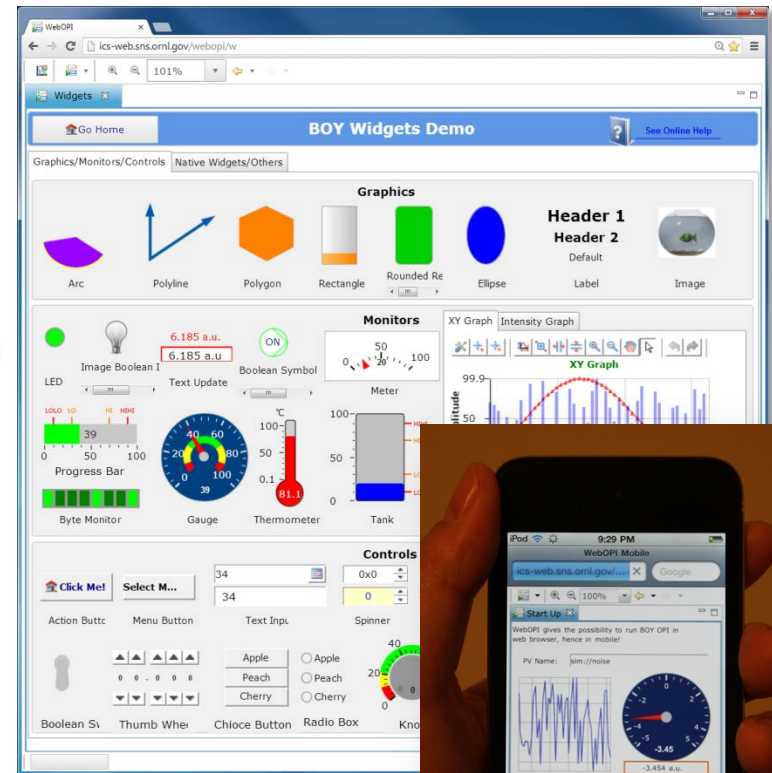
WebOPI
ics-web.sns.ornl.gov/webopi/w
101%
Widgets
Go Home
BOY Widgets Demo
See Online Help
Graphics/Monitors/Controls
Native Widgets/Others
Graphics
Arc
Polyline
Polygon
Rectangle
Rounded Re
Ellipse
Header 1
Header 2
Default
Label
Image
Monitors
LED
Image Boolean I
6.185 a.u.
6.185 a.u
Text Update
ON
Boolean Symbol
0
50
100
20
Meter
XY Graph
Intensity Graph
XY Graph
99.9
50
LOLO LO HI HIHI
39
0 50 100
Progress Bar
20 40 60 80
0 100
39
Gauge
℃
100
50
10
0.1
81.1
Thermometer
100
50
0
Tank
Byte Monitor
Controls
Click Me!
Select M...
34
34
0x0
0
Action Butto
Menu Button
Text Inpu
Spinner
Apple
Peach
Cherry
Apple
Peach
Cherry
40
20
Boolean Sw
Thumb Whe
Chioce Button
Radio Box
Kno
iPod
9:29 PM
WebOPI Mobile
ics-web.sns.ornl.gov/...
Google
100%
Start Up
WebOPI gives the possibility to run BOY OPI in web browser, hence in mobile!
PV Name:
sim://noise
-3.45
-3.454 a.u.